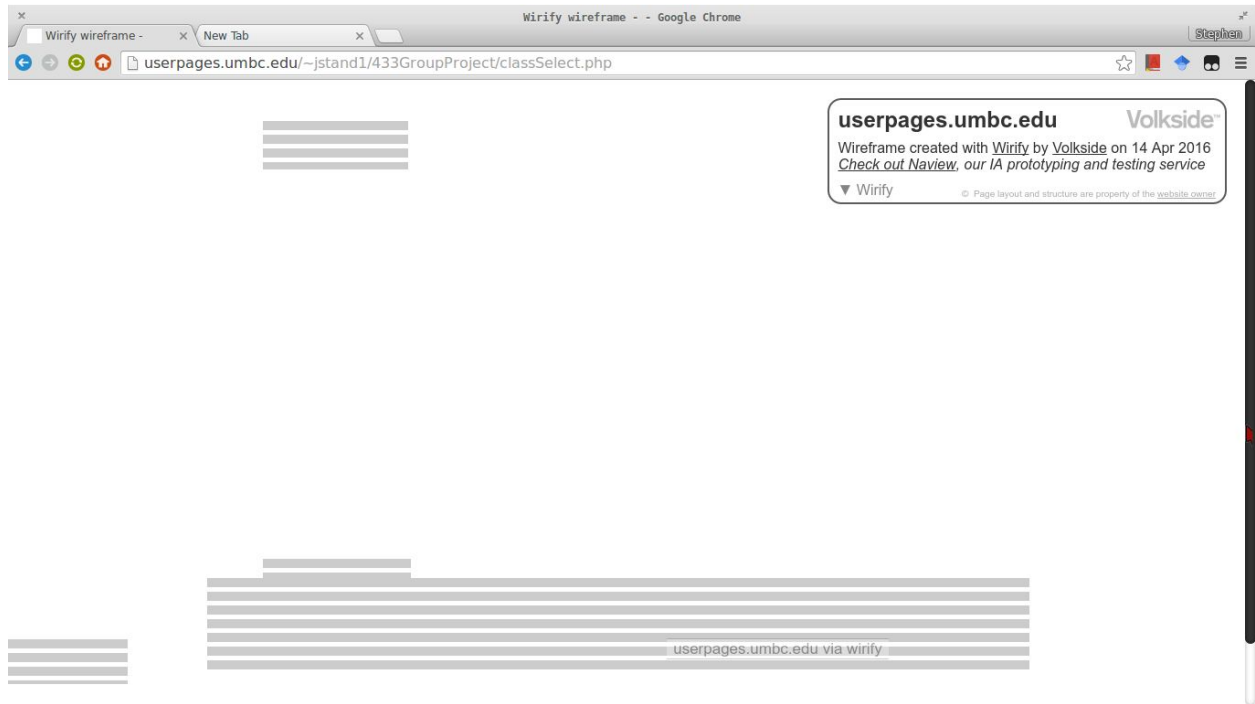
Wirify wireframe - - Google Chrome

Wirify wireframe - ×
New Tab ×

Stephen

userpages.umbc.edu/~jstand1/433GroupProject/classSelect.php

userpages.umbc.edu Volkside

Wireframe created with Wirify by Volkside on 14 Apr 2016
Check out Naview, our IA prototyping and testing service

▼ Wirify
© Page layout and structure are property of the website owner

userpages.umbc.edu via wirify